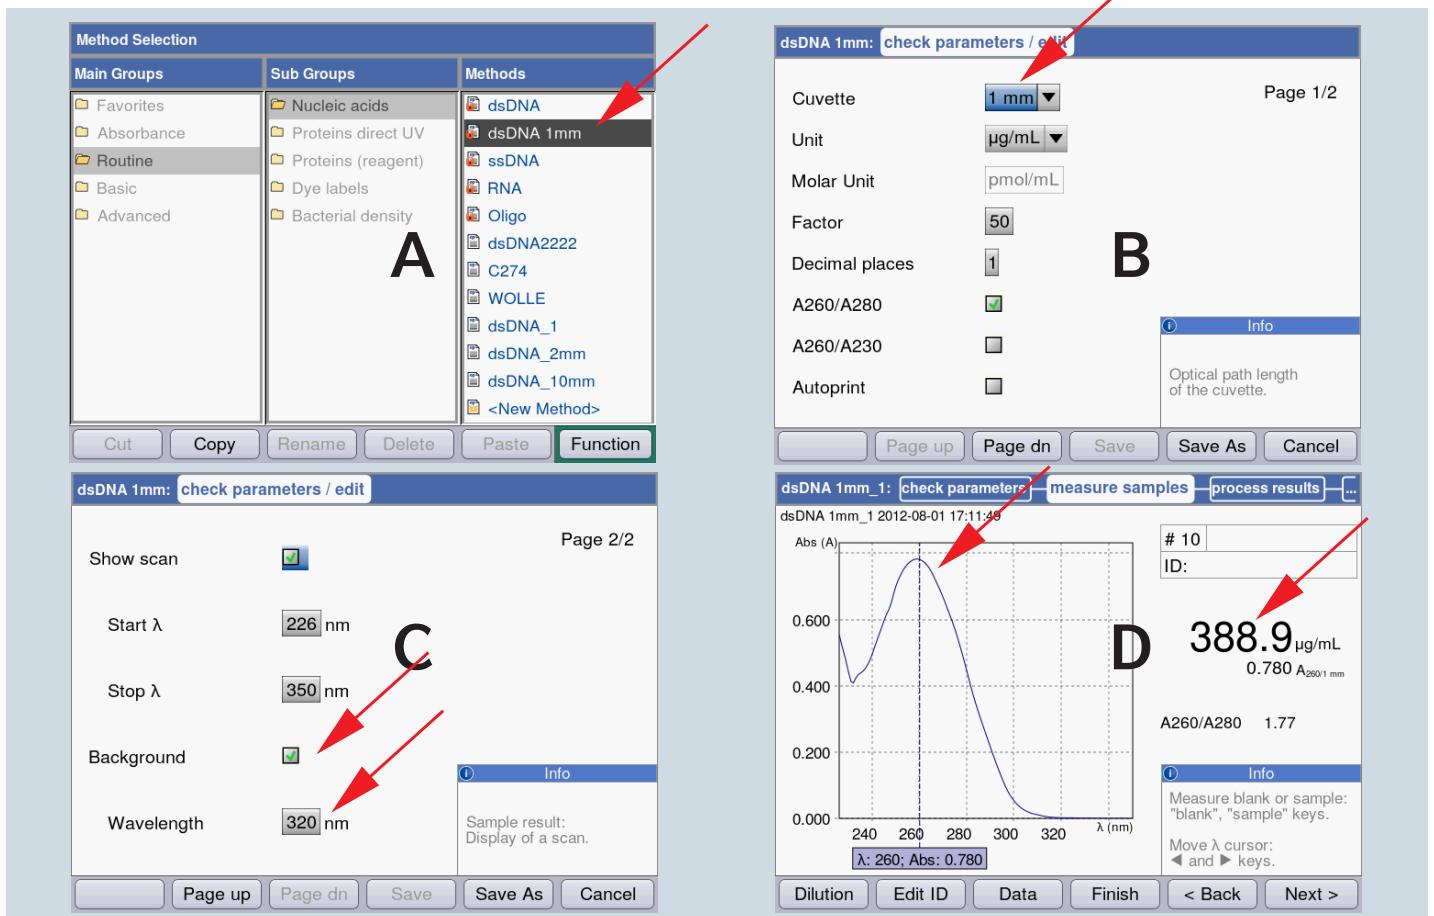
Method Selection

| Main Groups | Sub Groups | Methods |
|---|---|---|
| Favorites | Nucleic acids | dsDNA |
| Absorbance | Proteins direct UV | dsDNA 1mm |
| Routine | Proteins (reagent) | ssDNA |
| Basic | Dye labels | RNA |
| Advanced | Bacterial density | Oligo |
| | | dsDNA2222 |
| | | C274 |
| | | WOLLE |
| | | dsDNA_1 |
| | | dsDNA_2mm |
| | | dsDNA_10mm |
| | | <New Method> |

A

Cut Copy Rename Delete Paste Function

dsDNA 1mm: check parameters / edit

Cuvette 1 mm
Page 1/2
Unit µg/mL
Molar Unit pmol/mL
Factor 50
Decimal places 1
A260/A280
A260/A230
Autoprint

B

Info
Optical path length of the cuvette.

Page up Page dn Save Save As Cancel

dsDNA 1mm: check parameters / edit

Page 2/2
Show scan
Start λ 226 nm
Stop λ 350 nm
Background
Wavelength 320 nm

C

Info
Sample result: Display of a scan.

Page up Page dn Save Save As Cancel

dsDNA 1mm_1: check parameters measure samples process results ...

dsDNA 1mm_1 2012-08-01 17:11:49

Abs (A)
0.600
0.400
0.200
0.000
240 260 280 300 320 λ (nm)
λ: 260; Abs: 0.780

D

# 10
ID:

388.9 µg/mL
0.780 A260/1 mm

A260/A280 1.77

Info
Measure blank or sample: "blank", "sample" keys.
Move λ cursor: ◄ and ► keys.

Dilution Edit ID Data Finish < Back Next >